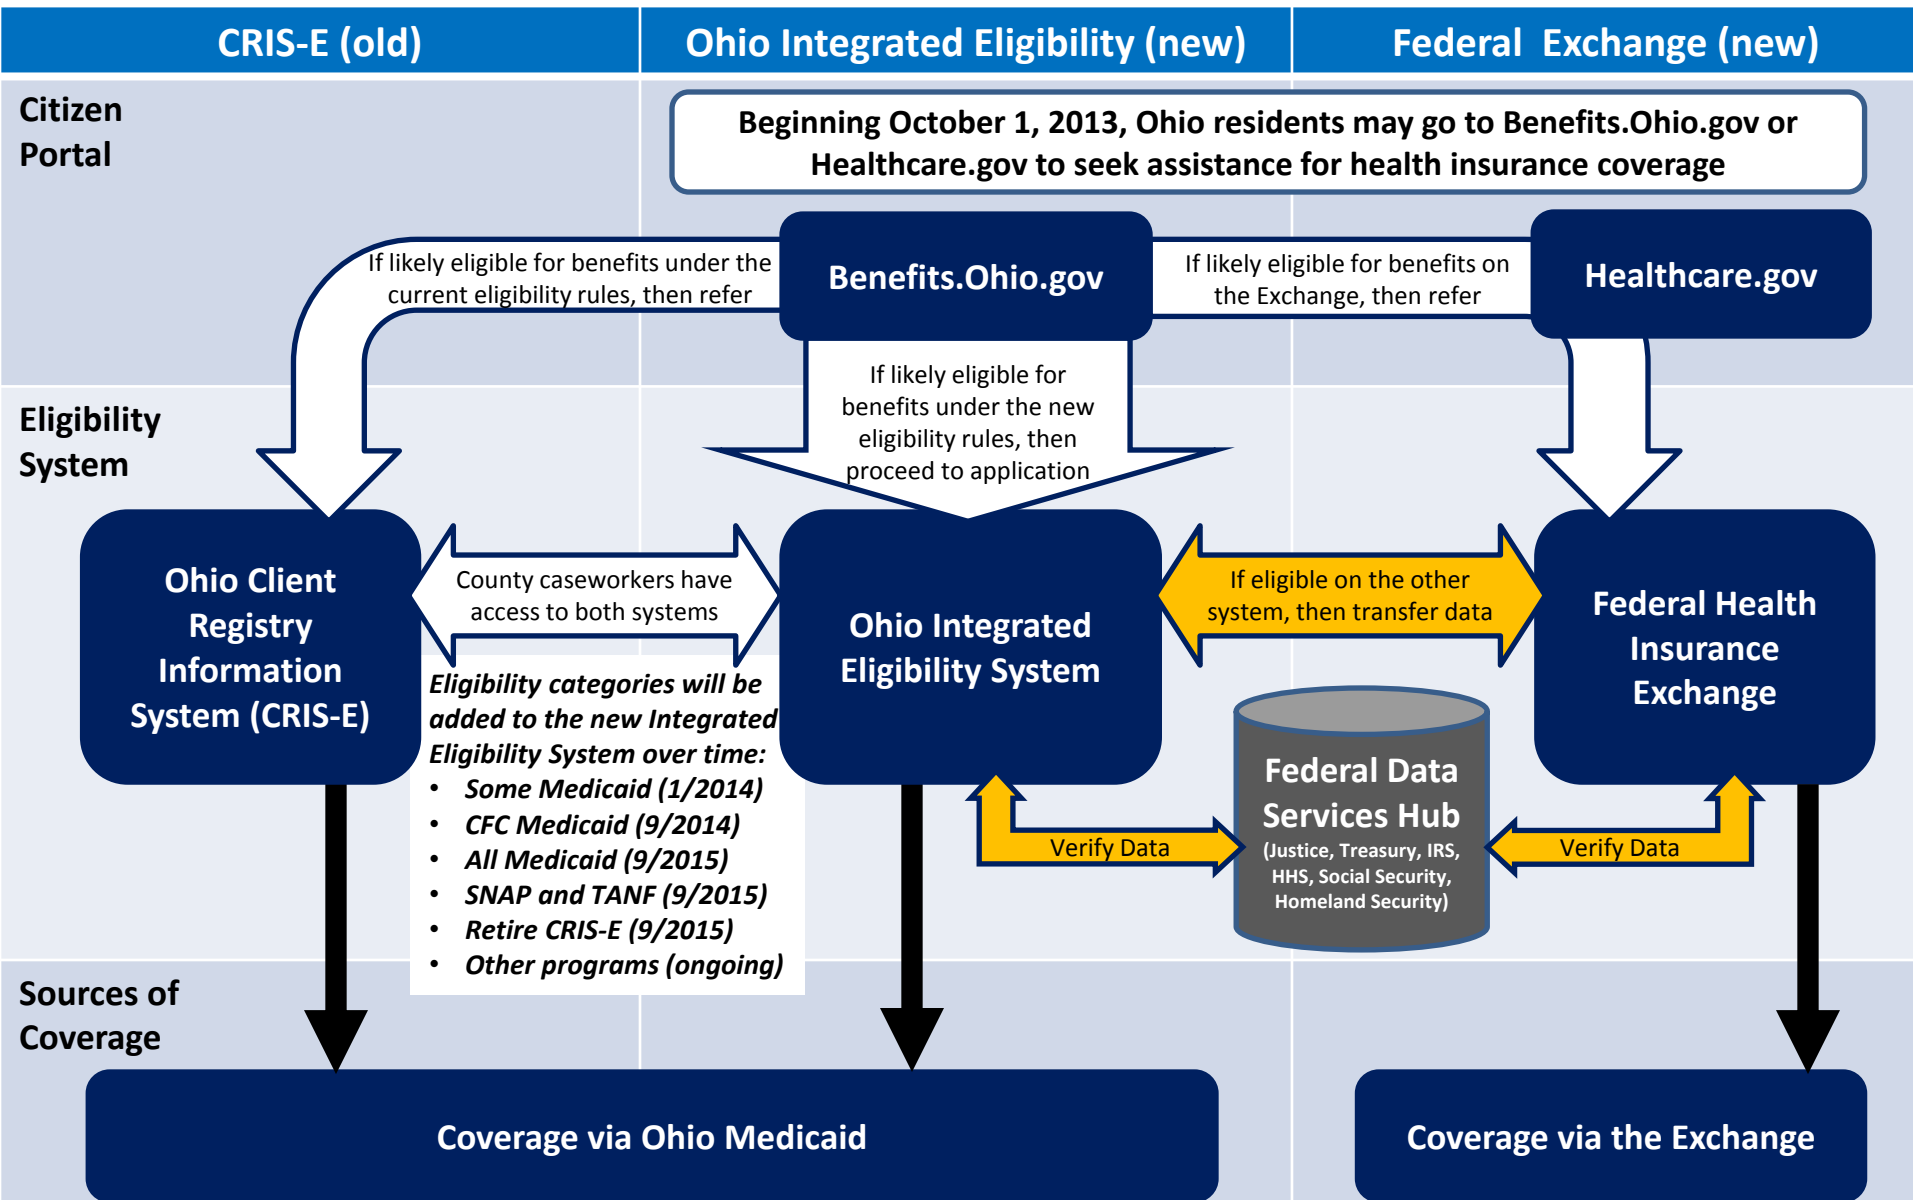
CRIS-E (old)

Ohio Integrated Eligibility (new)

Federal Exchange (new)

Citizen Portal

Beginning October 1, 2013, Ohio residents may go to Benefits.Ohio.gov or Healthcare.gov to seek assistance for health insurance coverage

If likely eligible for benefits under the current eligibility rules, then refer

Benefits.Ohio.gov

If likely eligible for benefits on the Exchange, then refer

Healthcare.gov

Eligibility System

If likely eligible for benefits under the new eligibility rules, then proceed to application

Ohio Client Registry Information System (CRIS-E)

County caseworkers have access to both systems

Ohio Integrated Eligibility System

If eligible on the other system, then transfer data

Federal Health Insurance Exchange

*Eligibility categories will be added to the new Integrated Eligibility System over time:*
- *Some Medicaid (1/2014)*
- *CFC Medicaid (9/2014)*
- *All Medicaid (9/2015)*
- *SNAP and TANF (9/2015)*
- *Retire CRIS-E (9/2015)*
- *Other programs (ongoing)*

Federal Data Services Hub
(Justice, Treasury, IRS, HHS, Social Security, Homeland Security)

Verify Data

Verify Data

Sources of Coverage

Coverage via Ohio Medicaid

Coverage via the Exchange